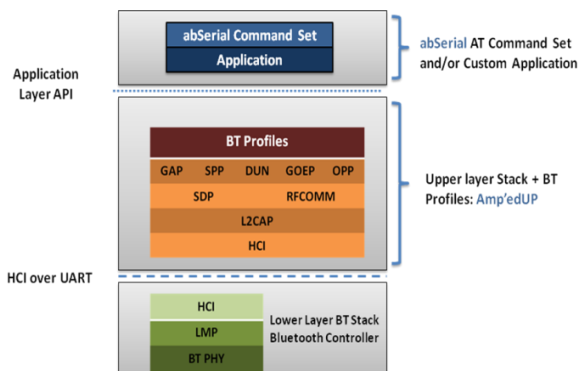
abSerial Command Set
Application

abSerial AT Command Set and/or Custom Application

Application Layer API

BT Profiles
GAP SPP DUN GOEP OPP
SDP RFCOMM
L2CAP
HCI

Upper layer Stack + BT Profiles: Amp'edUP

HCI over UART

HCI
LMP
BT PHY

Lower Layer BT Stack Bluetooth Controller